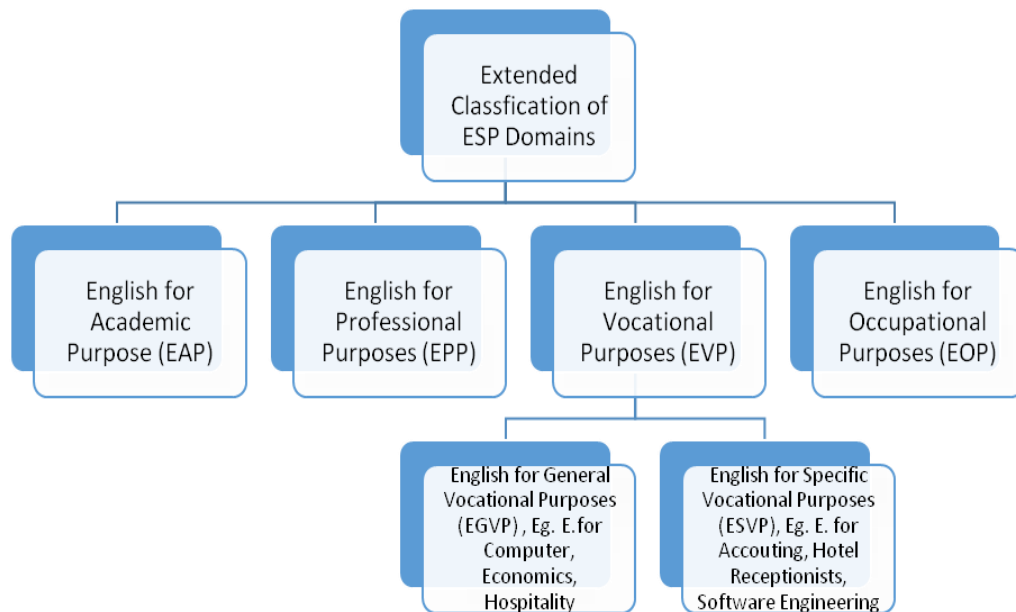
Extended Classfication of ESP Domains

English for Academic Purpose (EAP)

English for Professional Purposes (EPP)

English for Vocational Purposes (EVP)

English for Occupational Purposes (EOP)

English for General Vocational Purposes (EGVP) , Eg. E.for Computer, Economics, Hospitality

English for Specific Vocational Purposes (ESVP), Eg. E. for Accouting, Hotel Receptionists, Software Engineering